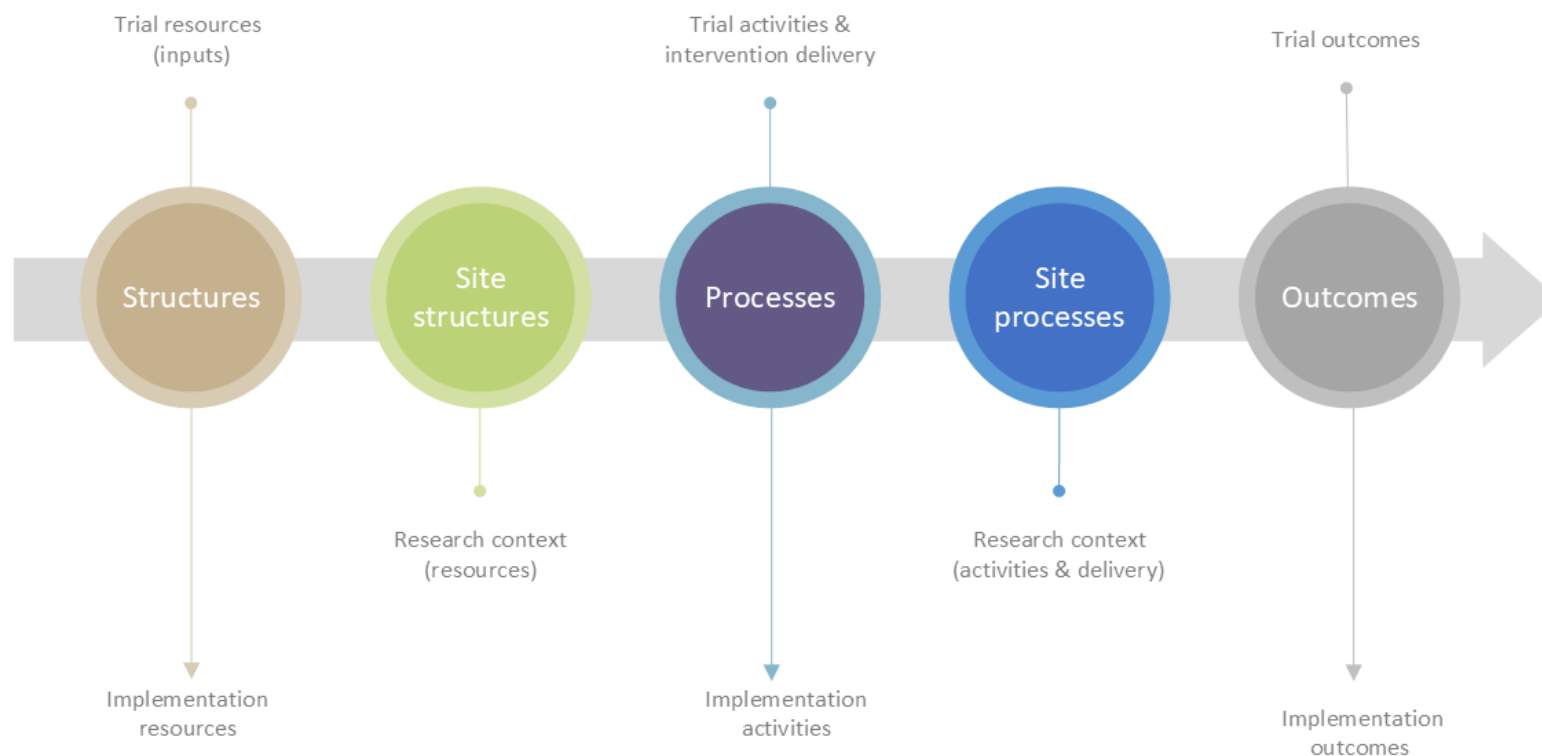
Trial resources (inputs)

Trial activities & intervention delivery

Trial outcomes

Structures

Site structures

Processes

Site processes

Outcomes

Research context (resources)

Research context (activities & delivery)

Implementation resources

Implementation activities

Implementation outcomes